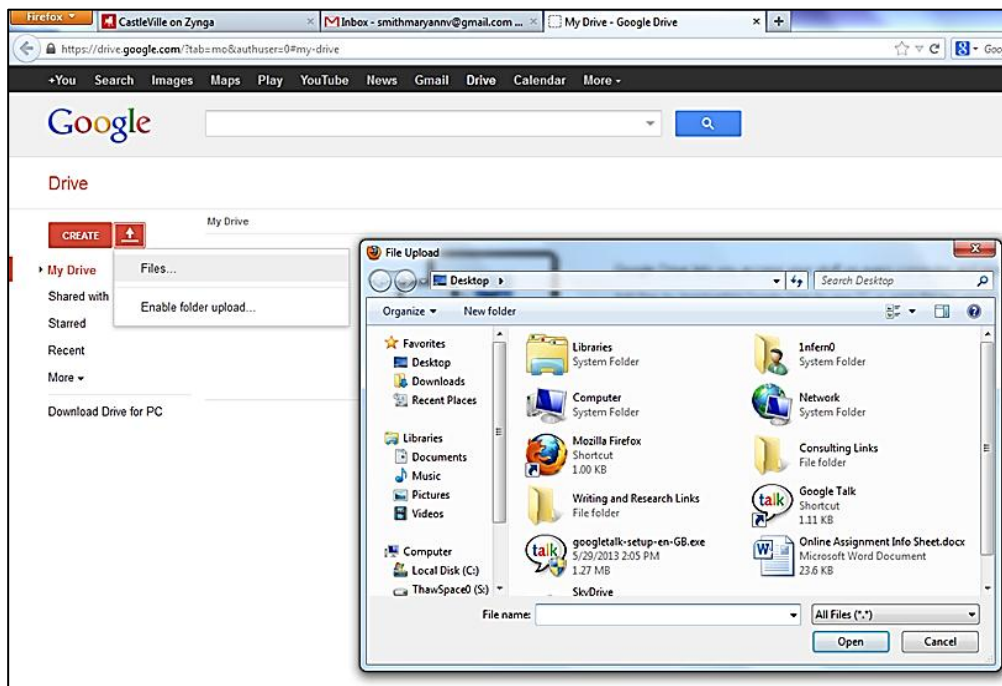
Firefox
CastleVille on Zynga
Inbox - smithmaryannv@gmail.com ...
My Drive - Google Drive
https://drive.google.com/?tab=mo&authuser=0#my-drive
Goo

+You Search Images Maps Play YouTube News Gmail Drive Calendar More

Google

Drive

CREATE
My Drive

My Drive
Shared with
Starred
Recent
More
Download Drive for PC

Files...
Enable folder upload...

File Upload
Desktop
Search Desktop
Organize
New folder

Favorites
Desktop
Downloads
Recent Places
Libraries
Documents
Music
Pictures
Videos
Computer
Local Disk (C:)
ThawSpace0 (S:)

Libraries
System Folder
1nfern0
System Folder
Computer
System Folder
Network
System Folder
Mozilla Firefox
Shortcut
1.00 KB
Consulting Links
File folder
Writing and Research Links
File folder
Google Talk
Shortcut
1.11 KB
googletalk-setup-en-GB.exe
5/29/2013 2:05 PM
1.27 MB
Online Assignment Info Sheet.docx
Microsoft Word Document
23.6 KB
SkyDrive

File name:
All Files (*.*)
Open
Cancel